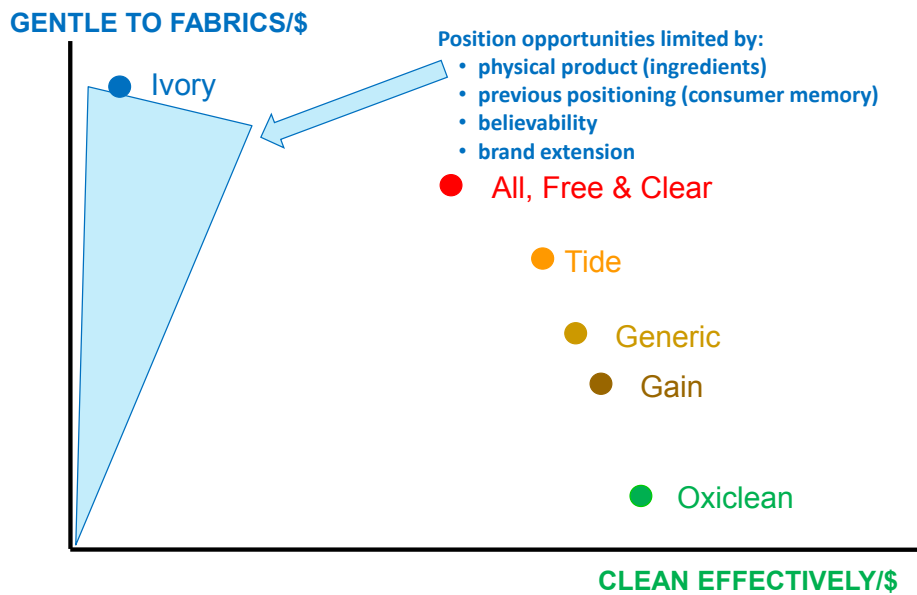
GENTLE TO FABRICS/$

Ivory

Position opportunities limited by:
• physical product (ingredients)
• previous positioning (consumer memory)
• believability
• brand extension

All, Free & Clear

Tide

Generic

Gain

Oxiclean

CLEAN EFFECTIVELY/$